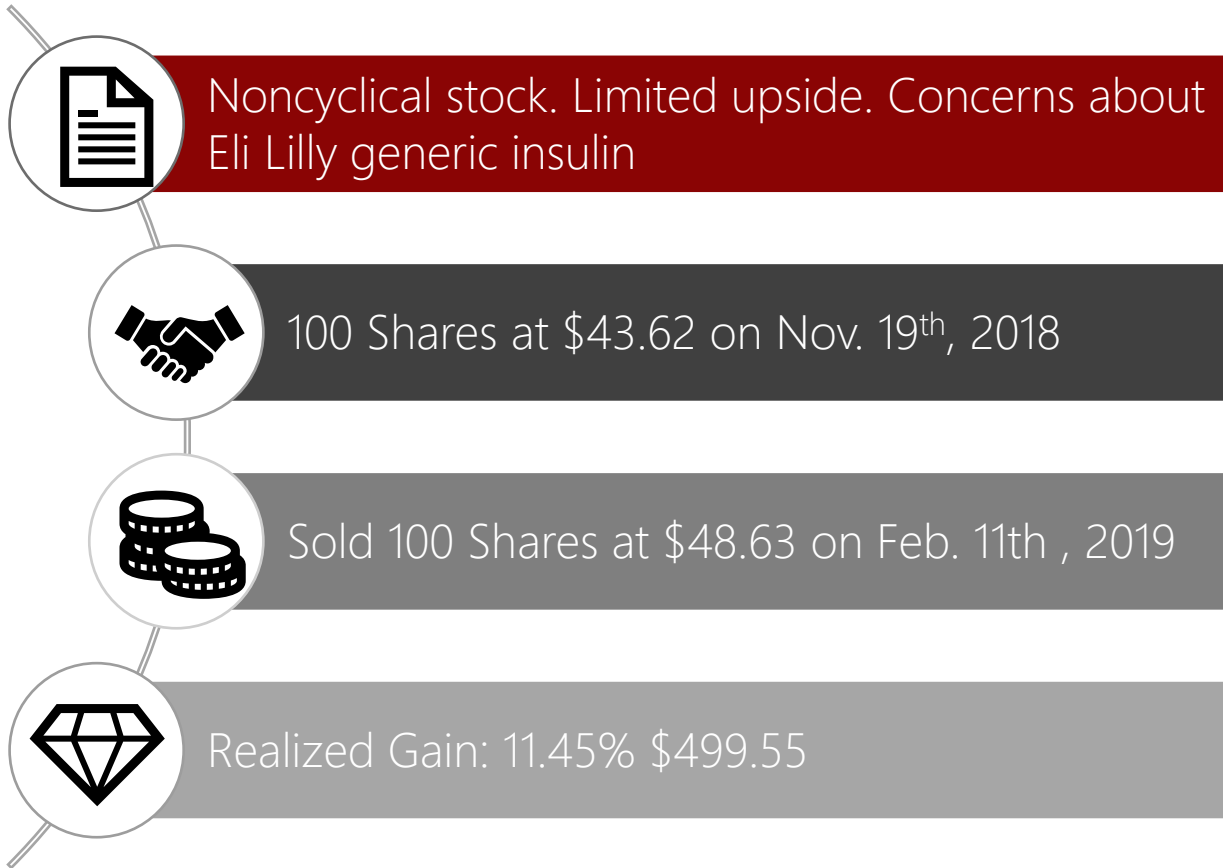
Noncyclical stock. Limited upside. Concerns about Eli Lilly generic insulin

100 Shares at \$43.62 on Nov. 19$^{th}$, 2018

Sold 100 Shares at \$48.63 on Feb. 11th , 2019

Realized Gain: 11.45% \$499.55